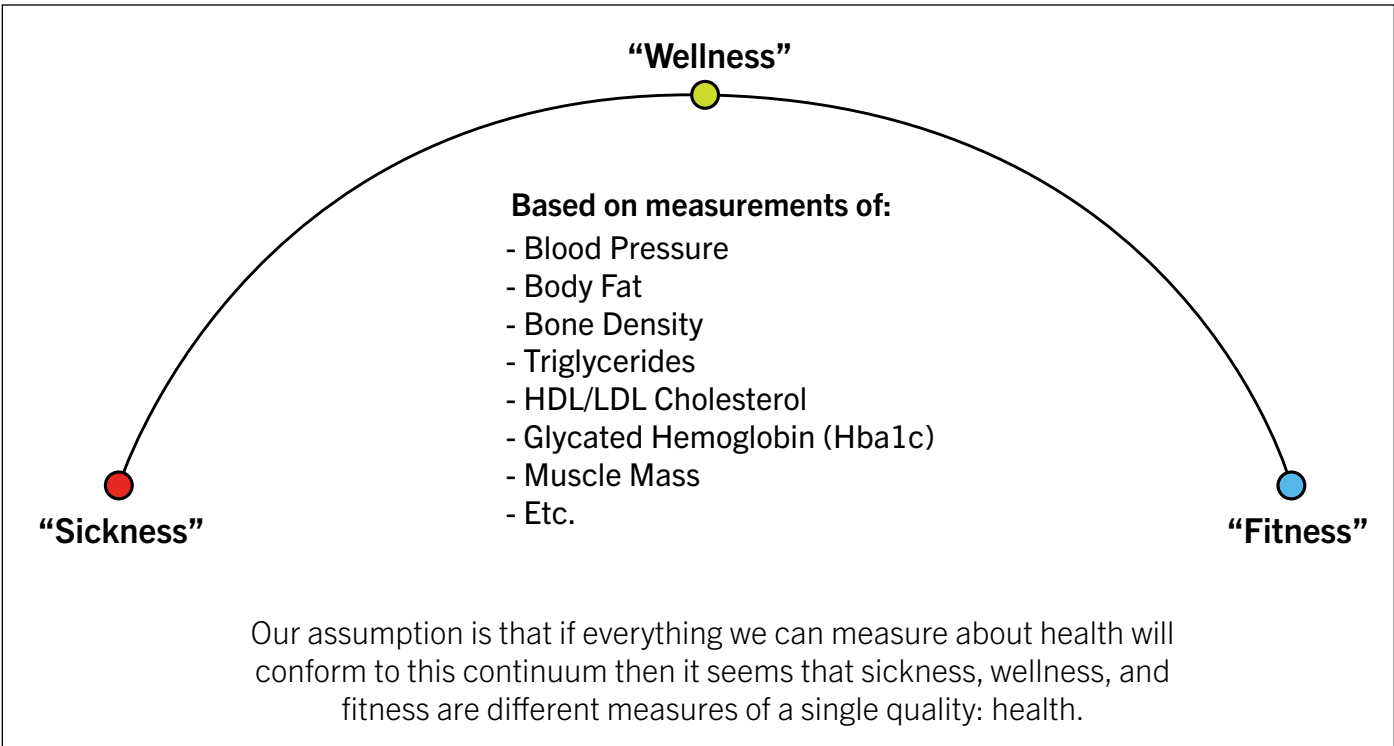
“Wellness”

Based on measurements of:
- Blood Pressure
- Body Fat
- Bone Density
- Triglycerides
- HDL/LDL Cholesterol
- Glycated Hemoglobin (Hba1c)
- Muscle Mass
- Etc.

“Sickness”

“Fitness”

Our assumption is that if everything we can measure about health will conform to this continuum then it seems that sickness, wellness, and fitness are different measures of a single quality: health.